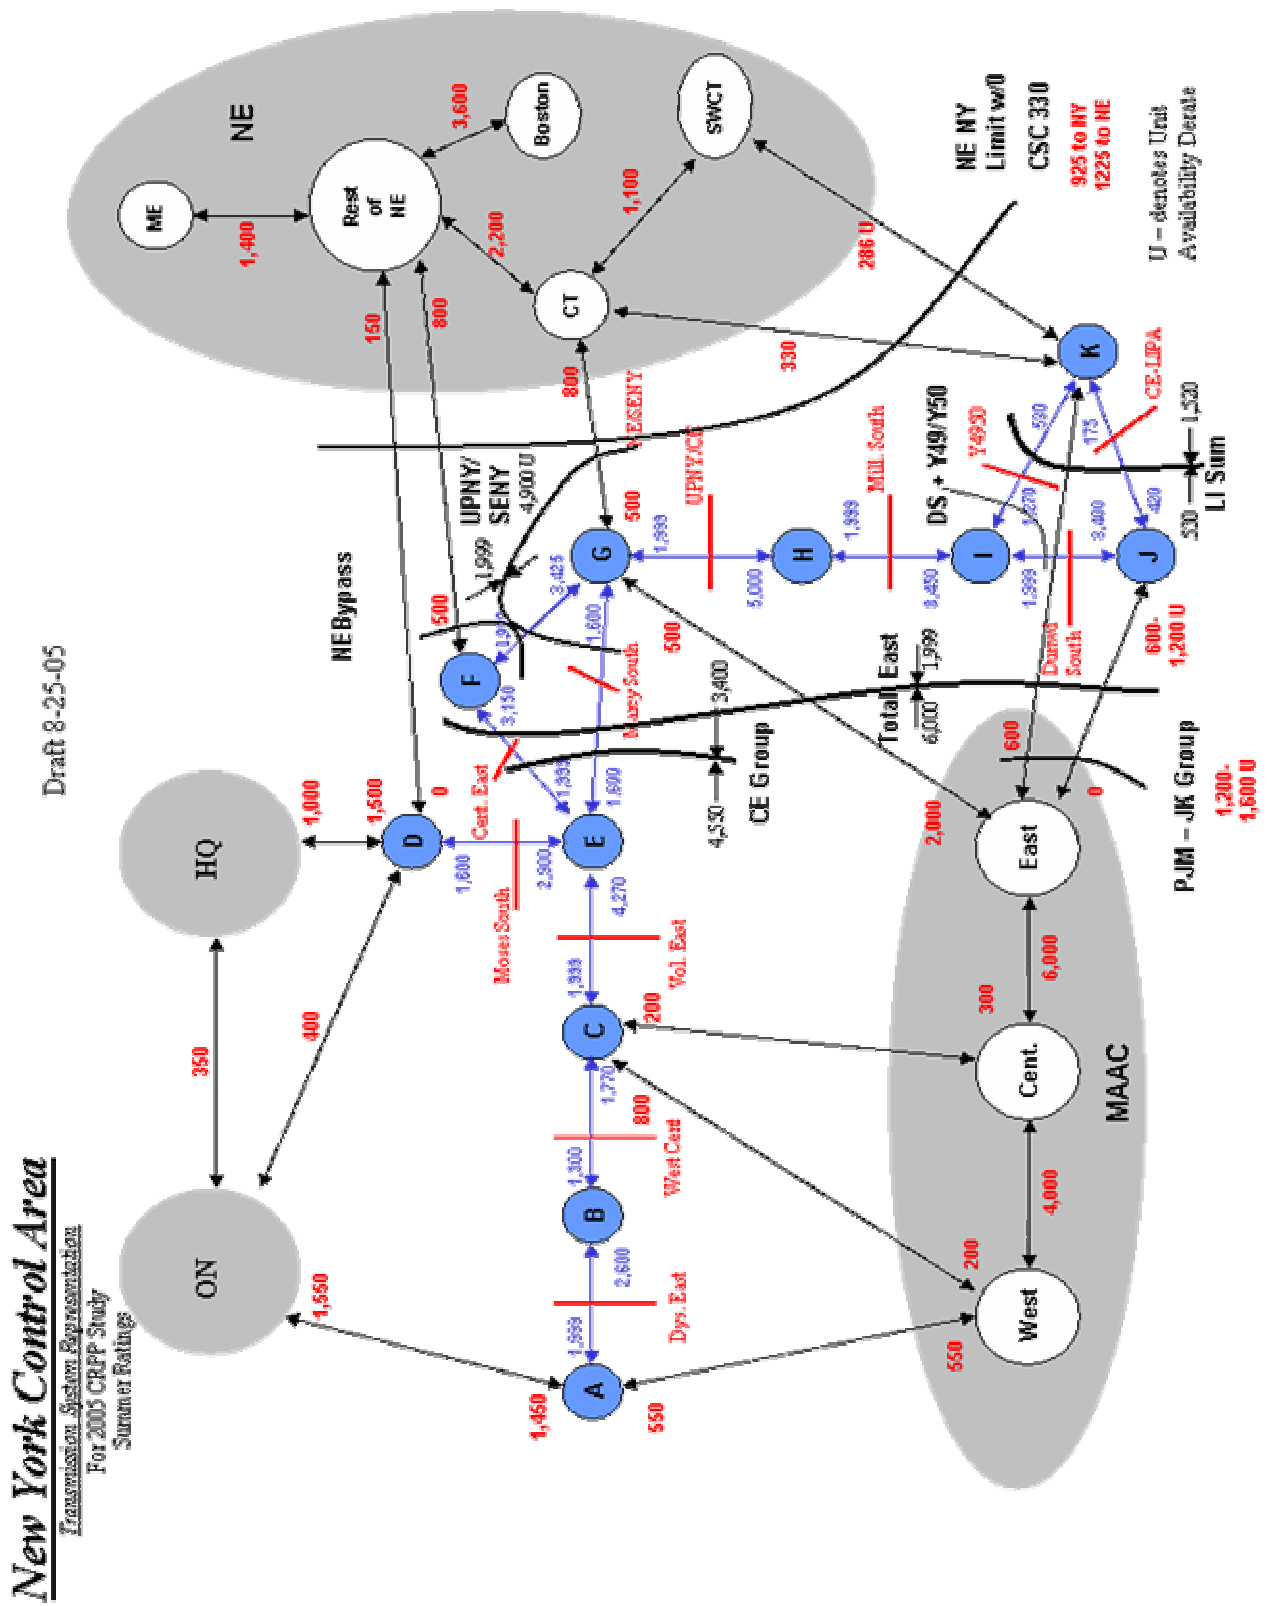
New York Control Area
Transmission System Representation
For 2005 CRPP Study
Summer Ratings

Draft 8-25-05

NE
ME
Rest of NE
Boston
SWCT
CT
1,400
3,600
2,200
1,100
150
800
800
330
286 U

NE NY Limit w/o CSC 330
925 to NY
1225 to NE

U – denotes Unit Availability Derate

HQ
ON
350
400
1,000
1,500
0
1,550
1,450
550

A
B
C
D
E
F
G
H
I
J
K

1,999
2,600
1,300
1,770
1,999
4,270
2,900
1,600
1,999
3,150
1,999
1,600
3,425
1,999
1,999
5,000
1,999
8,450
1,999
3,400
1,570
590
175
420
330
1,530

Dys. East
West Cent
Vol. East
Moses South
Cent. East
Marcy South
UPNY/ConEd
UPNY/SENY
UPNY/ SENY
4,900 U
NEBypass
Mill. South
DS + Y49/Y50
Y49/50
Dunw. South
CE-LIPA
LI Sum

CE Group
4,550
3,400
Total East
6,000
1,999

800
200
500
500
500

MAAC
West
Cent.
East
4,000
6,000
200
300
2,000
550
600
0
600-1,200 U

PJM – JK Group
1,200-1,600 U